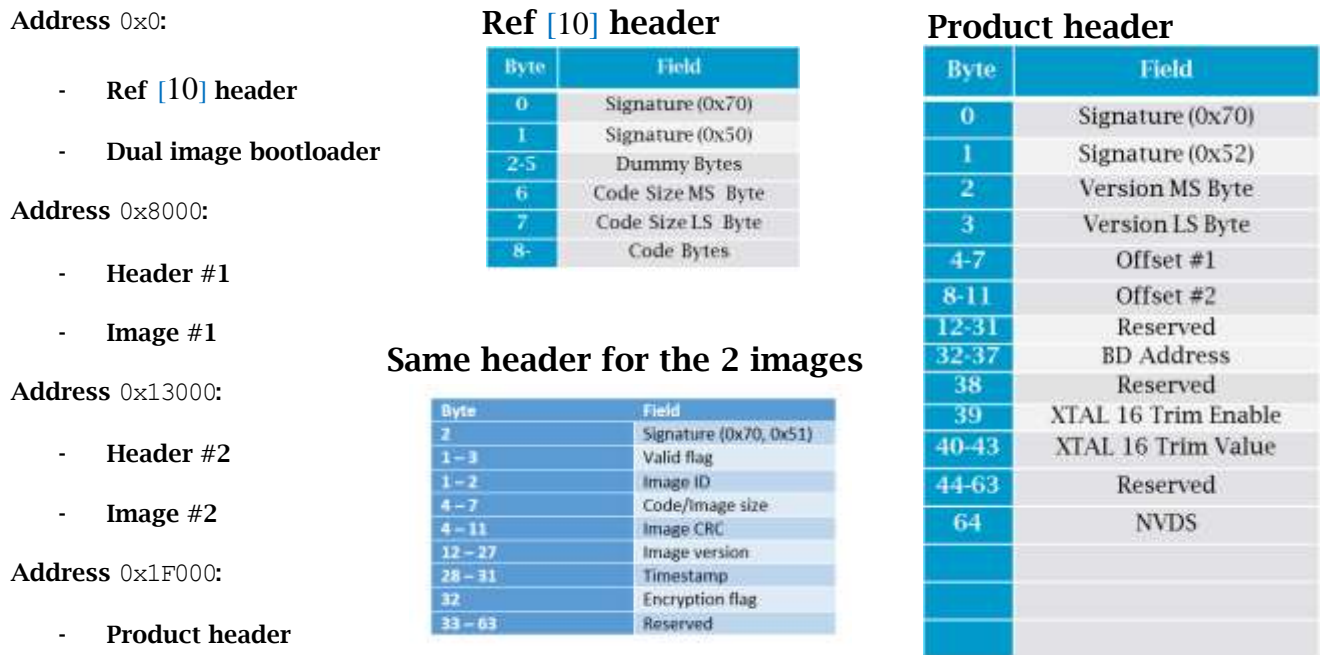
Address 0x0:

- Ref [10] header
- Dual image bootloader

Address 0x8000:

- Header #1
- Image #1

Address 0x13000:

- Header #2
- Image #2

Address 0x1F000:

- Product header

Ref [10] header

| Byte | Field |
|---|---|
| 0 | Signature (0x70) |
| 1 | Signature (0x50) |
| 2-5 | Dummy Bytes |
| 6 | Code Size MS Byte |
| 7 | Code Size LS Byte |
| 8- | Code Bytes |

Same header for the 2 images

| Byte | Field |
|---|---|
| 2 | Signature (0x70, 0x51) |
| 1 – 3 | Valid flag |
| 1 – 2 | Image ID |
| 4 – 7 | Code/Image size |
| 4 – 11 | Image CRC |
| 12 – 27 | Image version |
| 28 – 31 | Timestamp |
| 32 | Encryption flag |
| 33 – 63 | Reserved |

Product header

| Byte | Field |
|---|---|
| 0 | Signature (0x70) |
| 1 | Signature (0x52) |
| 2 | Version MS Byte |
| 3 | Version LS Byte |
| 4-7 | Offset #1 |
| 8-11 | Offset #2 |
| 12-31 | Reserved |
| 32-37 | BD Address |
| 38 | Reserved |
| 39 | XTAL 16 Trim Enable |
| 40-43 | XTAL 16 Trim Value |
| 44-63 | Reserved |
| 64 | NVDS |
| | |
| | |
| | |